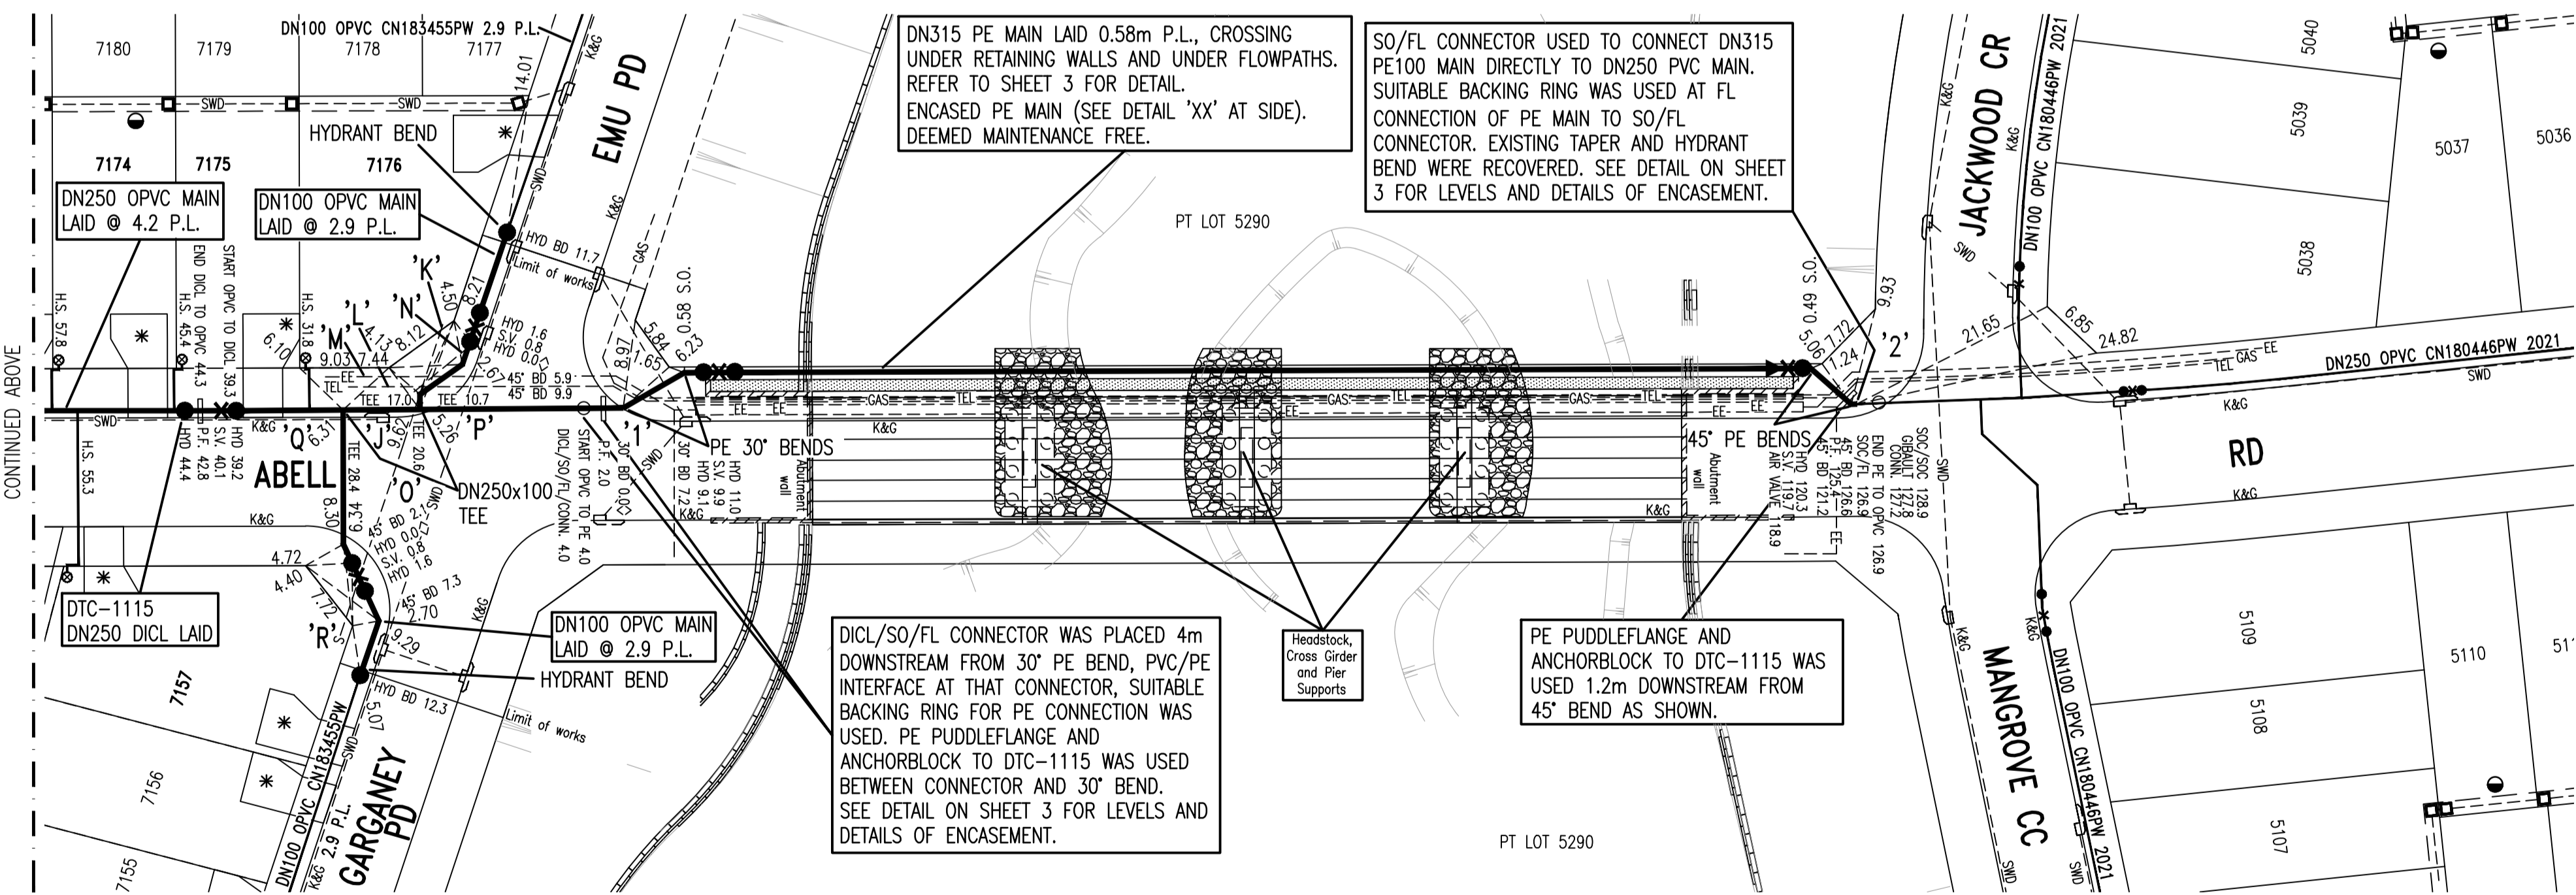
CONTINUED ABOVE

7180 7179 7178 7177

DN100 OPVC CN183455PW 2.9 P.L.

K&G

14.01

SWD SWD

HYDRANT BEND

EMU PD

7174 7175 7176

DN250 OPVC MAIN LAID @ 4.2 P.L.

DN100 OPVC MAIN LAID @ 2.9 P.L.

DN315 PE MAIN LAID 0.58m P.L., CROSSING UNDER RETAINING WALLS AND UNDER FLOWPATHS. REFER TO SHEET 3 FOR DETAIL.
ENCASED PE MAIN (SEE DETAIL 'XX' AT SIDE). DEEMED MAINTENANCE FREE.

SO/FL CONNECTOR USED TO CONNECT DN315 PE100 MAIN DIRECTLY TO DN250 PVC MAIN. SUITABLE BACKING RING WAS USED AT FL CONNECTION OF PE MAIN TO SO/FL CONNECTOR. EXISTING TAPER AND HYDRANT BEND WERE RECOVERED. SEE DETAIL ON SHEET 3 FOR LEVELS AND DETAILS OF ENCASEMENT.

JACKWOOD CR

DN100 OPVC CN180446PW 2021

5040 5039 5037 5036 5038

PT LOT 5290

HYD BD 11.7

Limit of works

GAS

0.58 S.O.

H.S. 57.8

END DICL TO OPVC 44.3 H.S. 45.4

START OPVC TO DICL 39.3

H.S. 31.8

'K' 'L' 'N' 'M'

4.50 8.21 4.13 8.12 9.03 7.44 6.10

HYD 1.6 S.V. 0.8 HYD 0.0

2.67

45° BD 5.9 45° BD 9.9

TEE 17.0 TEE 10.7

8.97 1.65 5.84 6.23

0.49 S.O. 5.06 7.72 7.24 9.93

'2'

21.65 6.85 24.82

DN250 OPVC CN180446PW 2021

TEL GAS EE

SWD

K&G

TEL EE SWD

H.S. 55.3

HYD 44.4 P.F. 42.8 S.V. 40.1 HYD 39.2

K&G 'Q' 6.31 'J' 9.62 TEE 20.6 5.26 'P'

ABELL

TEE 28.4 6.31

8.30

'O'

DN250x100 TEE

START OPVC TO PE 4.0 DICL/SO/FL/CONN. 4.0

P.F. 2.0

30° BD 0.0

'1'

30° BD 7.2 HYD 9.1 S.V. 9.9 HYD 11.0

K&G

PE 30° BENDS

Abutment wall

GAS TEL EE GAS TEL EE GAS TEL EE

K&G

45° PE BENDS

Abutment wall

HYD 120.3 S.V. 119.7 AIR VALVE 118.9

45° BD 121.2 P.F. 125.4 45° BD 126.6

SOC/SOC 128.9 GIBAULT CONN. 127.8 SO/FL 126.9

END PE TO OPVC 126.9

EE

SWD

RD

K&G

K&G

45° BD 2.1 HYD 0.0 S.V. 0.8 HYD 1.6

45° BD 7.3

2.70

4.72 4.40 1.72

'R'

9.29

DTC-1115 DN250 DICL LAID

DN100 OPVC MAIN LAID @ 2.9 P.L.

HYDRANT BEND

HYD BD 12.3

Limit of works

7157

7156

7155

DN100 OPVC CN183455PW

5.07

SWD

K&G 2.9 P.L.

GARGANEY PD

DICL/SO/FL CONNECTOR WAS PLACED 4m DOWNSTREAM FROM 30° PE BEND, PVC/PE INTERFACE AT THAT CONNECTOR, SUITABLE BACKING RING FOR PE CONNECTION WAS USED. PE PUDDLEFLANGE AND ANCHORBLOCK TO DTC-1115 WAS USED BETWEEN CONNECTOR AND 30° BEND.
SEE DETAIL ON SHEET 3 FOR LEVELS AND DETAILS OF ENCASEMENT.

Headstock, Cross Girder and Pier Supports

PE PUDDLEFLANGE AND ANCHORBLOCK TO DTC-1115 WAS USED 1.2m DOWNSTREAM FROM 45° BEND AS SHOWN.

PT LOT 5290

MANGROVE CC

K&G

DN100 OPVC CN180446PW 2021

SWD

5109 5110 511 5108 5107